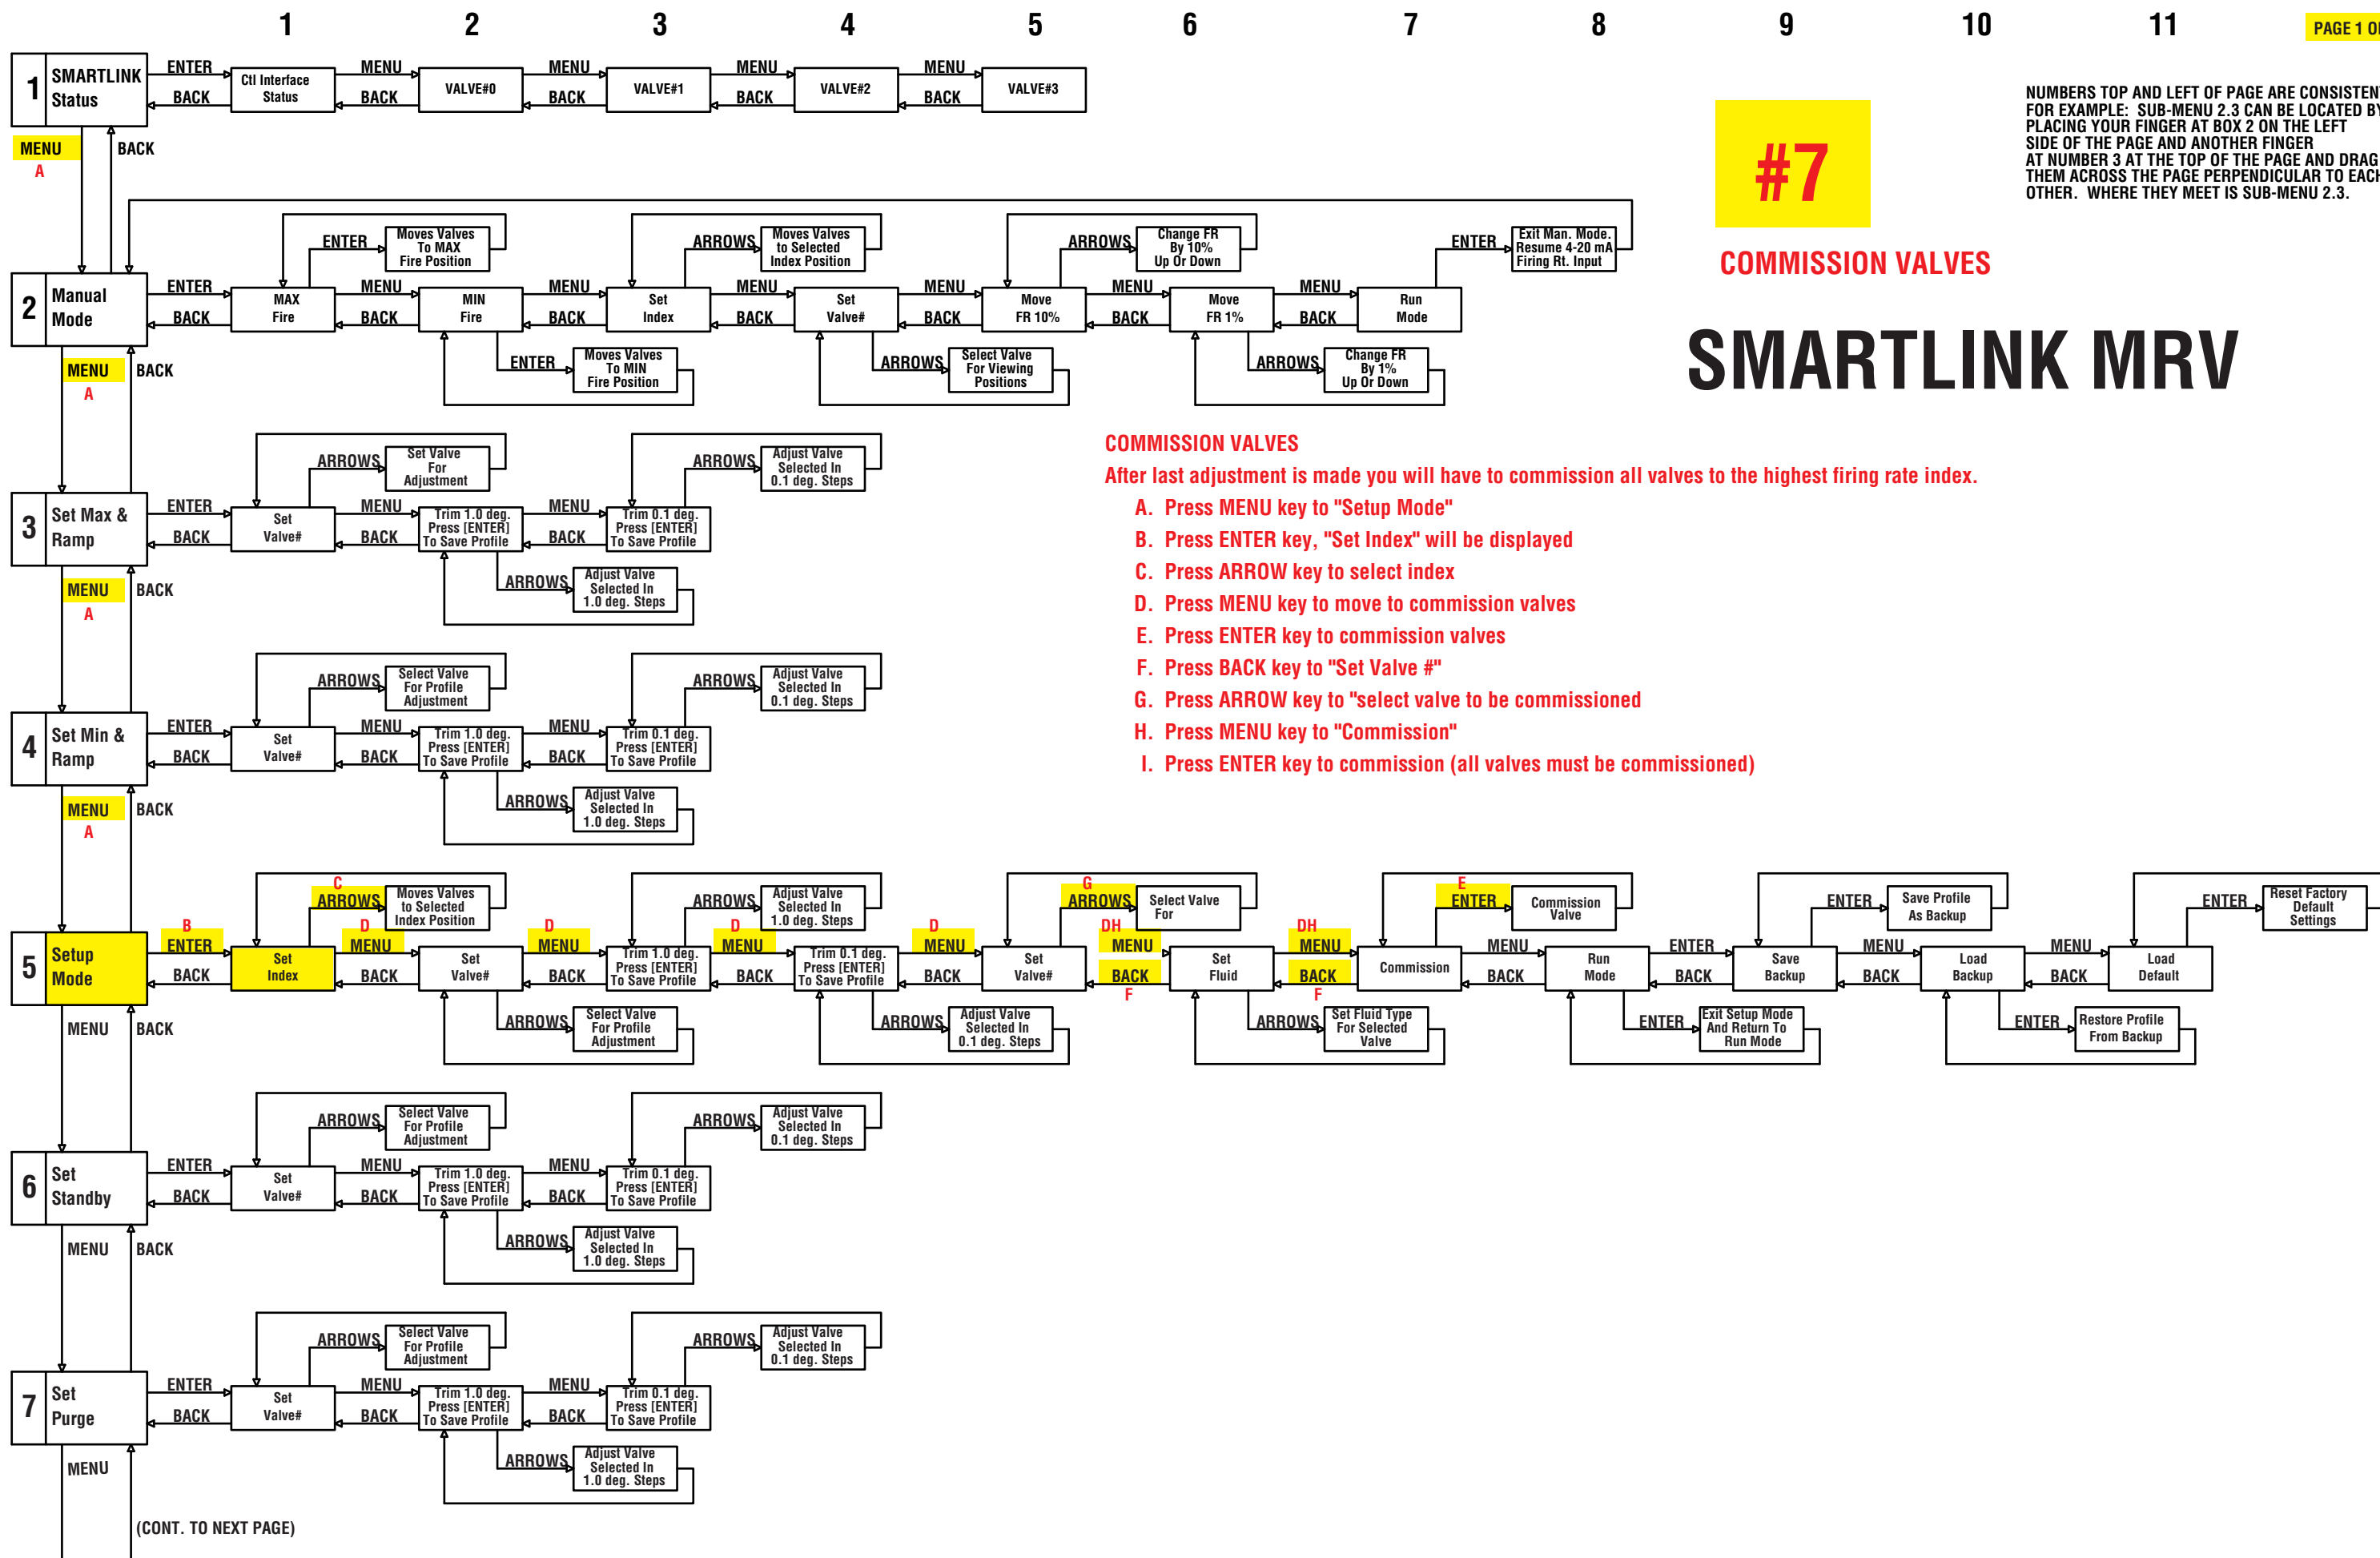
1 2 3 4 5 6 7 8 9 10 11

PAGE 1 O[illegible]

1 SMARTLINK Status
ENTER BACK Ctl Interface Status MENU BACK VALVE#0 MENU BACK VALVE#1 MENU BACK VALVE#2 MENU BACK VALVE#3
MENU A BACK

NUMBERS TOP AND LEFT OF PAGE ARE CONSISTEN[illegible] FOR EXAMPLE: SUB-MENU 2.3 CAN BE LOCATED BY PLACING YOUR FINGER AT BOX 2 ON THE LEFT SIDE OF THE PAGE AND ANOTHER FINGER AT NUMBER 3 AT THE TOP OF THE PAGE AND DRAG THEM ACROSS THE PAGE PERPENDICULAR TO EACH OTHER. WHERE THEY MEET IS SUB-MENU 2.3.

#7

COMMISSION VALVES

SMARTLINK MRV

2 Manual Mode
ENTER BACK MAX Fire ENTER Moves Valves To MAX Fire Position MENU BACK MIN Fire ENTER Moves Valves To MIN Fire Position MENU BACK Set Index ARROWS Moves Valves to Selected Index Position MENU BACK Set Valve# ARROWS Select Valve For Viewing Positions MENU BACK Move FR 10% ARROWS Change FR By 10% Up Or Down MENU BACK Move FR 1% ARROWS Change FR By 1% Up Or Down MENU BACK Run Mode ENTER Exit Man. Mode. Resume 4-20 mA Firing Rt. Input
MENU A BACK

COMMISSION VALVES
After last adjustment is made you will have to commission all valves to the highest firing rate index.
A. Press MENU key to "Setup Mode"
B. Press ENTER key, "Set Index" will be displayed
C. Press ARROW key to select index
D. Press MENU key to move to commission valves
E. Press ENTER key to commission valves
F. Press BACK key to "Set Valve #"
G. Press ARROW key to "select valve to be commissioned
H. Press MENU key to "Commission"
I. Press ENTER key to commission (all valves must be commissioned)

3 Set Max & Ramp
ENTER BACK Set Valve# ARROWS Set Valve For Adjustment MENU BACK Trim 1.0 deg. Press [ENTER] To Save Profile ARROWS Adjust Valve Selected In 1.0 deg. Steps MENU BACK Trim 0.1 deg. Press [ENTER] To Save Profile ARROWS Adjust Valve Selected In 0.1 deg. Steps
MENU A BACK

4 Set Min & Ramp
ENTER BACK Set Valve# ARROWS Select Valve For Profile Adjustment MENU BACK Trim 1.0 deg. Press [ENTER] To Save Profile ARROWS Adjust Valve Selected In 1.0 deg. Steps MENU BACK Trim 0.1 deg. Press [ENTER] To Save Profile ARROWS Adjust Valve Selected In 0.1 deg. Steps
MENU A BACK

5 Setup Mode
B ENTER BACK Set Index C ARROWS Moves Valves to Selected Index Position D MENU BACK Set Valve# ARROWS Select Valve For Profile Adjustment D MENU BACK Trim 1.0 deg. Press [ENTER] To Save Profile ARROWS Adjust Valve Selected In 1.0 deg. Steps D MENU BACK Trim 0.1 deg. Press [ENTER] To Save Profile ARROWS Adjust Valve Selected In 0.1 deg. Steps D MENU BACK Set Valve# G ARROWS Select Valve For DH MENU BACK F Set Fluid ARROWS Set Fluid Type For Selected Valve DH MENU BACK F Commission E ENTER Commission Valve MENU BACK Run Mode ENTER Exit Setup Mode And Return To Run Mode ENTER BACK Save Backup ENTER Save Profile As Backup MENU BACK Load Backup ENTER Restore Profile From Backup MENU BACK Load Default ENTER Reset Factory Default Settings
MENU BACK

6 Set Standby
ENTER BACK Set Valve# ARROWS Select Valve For Profile Adjustment MENU BACK Trim 1.0 deg. Press [ENTER] To Save Profile ARROWS Adjust Valve Selected In 1.0 deg. Steps MENU BACK Trim 0.1 deg. Press [ENTER] To Save Profile ARROWS Adjust Valve Selected In 0.1 deg. Steps
MENU BACK

7 Set Purge
ENTER BACK Set Valve# ARROWS Select Valve For Profile Adjustment MENU BACK Trim 1.0 deg. Press [ENTER] To Save Profile ARROWS Adjust Valve Selected In 1.0 deg. Steps MENU BACK Trim 0.1 deg. Press [ENTER] To Save Profile ARROWS Adjust Valve Selected In 0.1 deg. Steps
MENU
(CONT. TO NEXT PAGE)